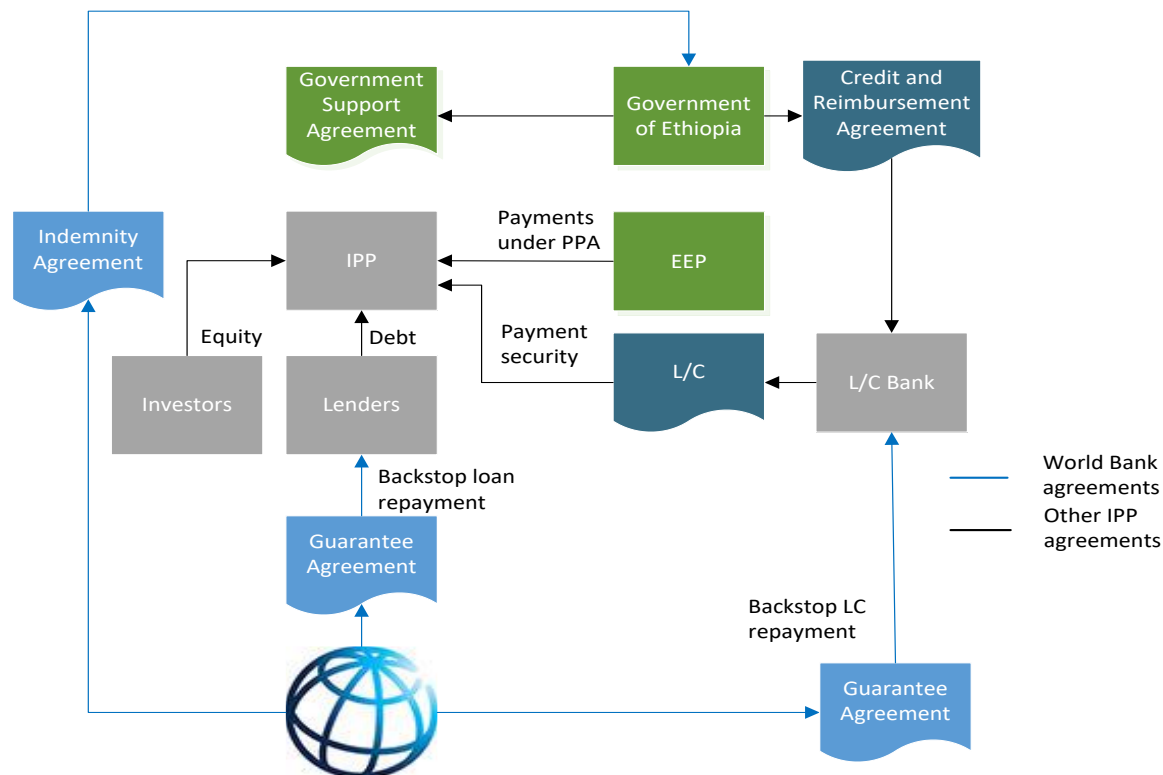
Government Support Agreement

Government of Ethiopia

Credit and Reimbursement Agreement

Indemnity Agreement

IPP

Payments under PPA

EEP

Equity

Debt

Payment security

Investors

Lenders

L/C

L/C Bank

Backstop loan repayment

World Bank agreements

Other IPP agreements

Guarantee Agreement

Backstop LC repayment

Guarantee Agreement